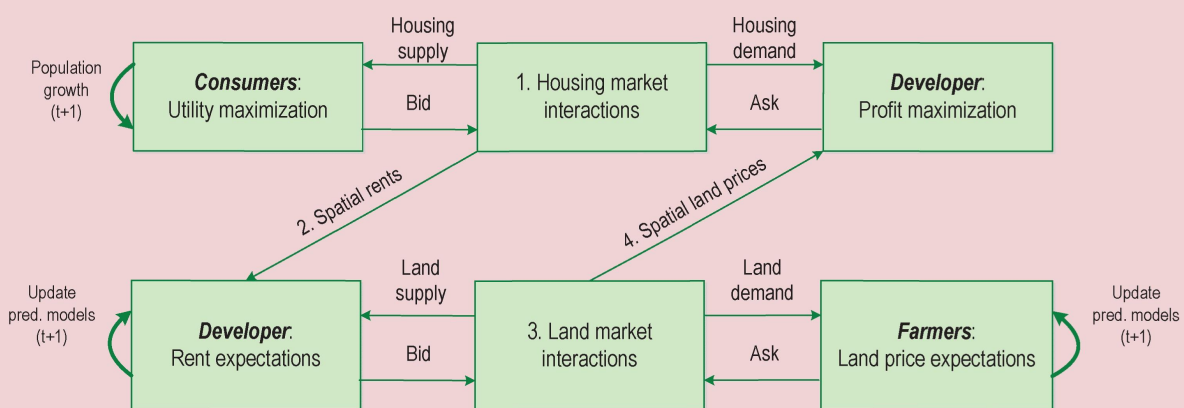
Population growth (t+1)

***Consumers***: Utility maximization

Housing supply

Bid

1. Housing market interactions

Housing demand

Ask

***Developer***: Profit maximization

2. Spatial rents

4. Spatial land prices

Update pred. models (t+1)

***Developer***: Rent expectations

Land supply

Bid

3. Land market interactions

Land demand

Ask

***Farmers***: Land price expectations

Update pred. models (t+1)